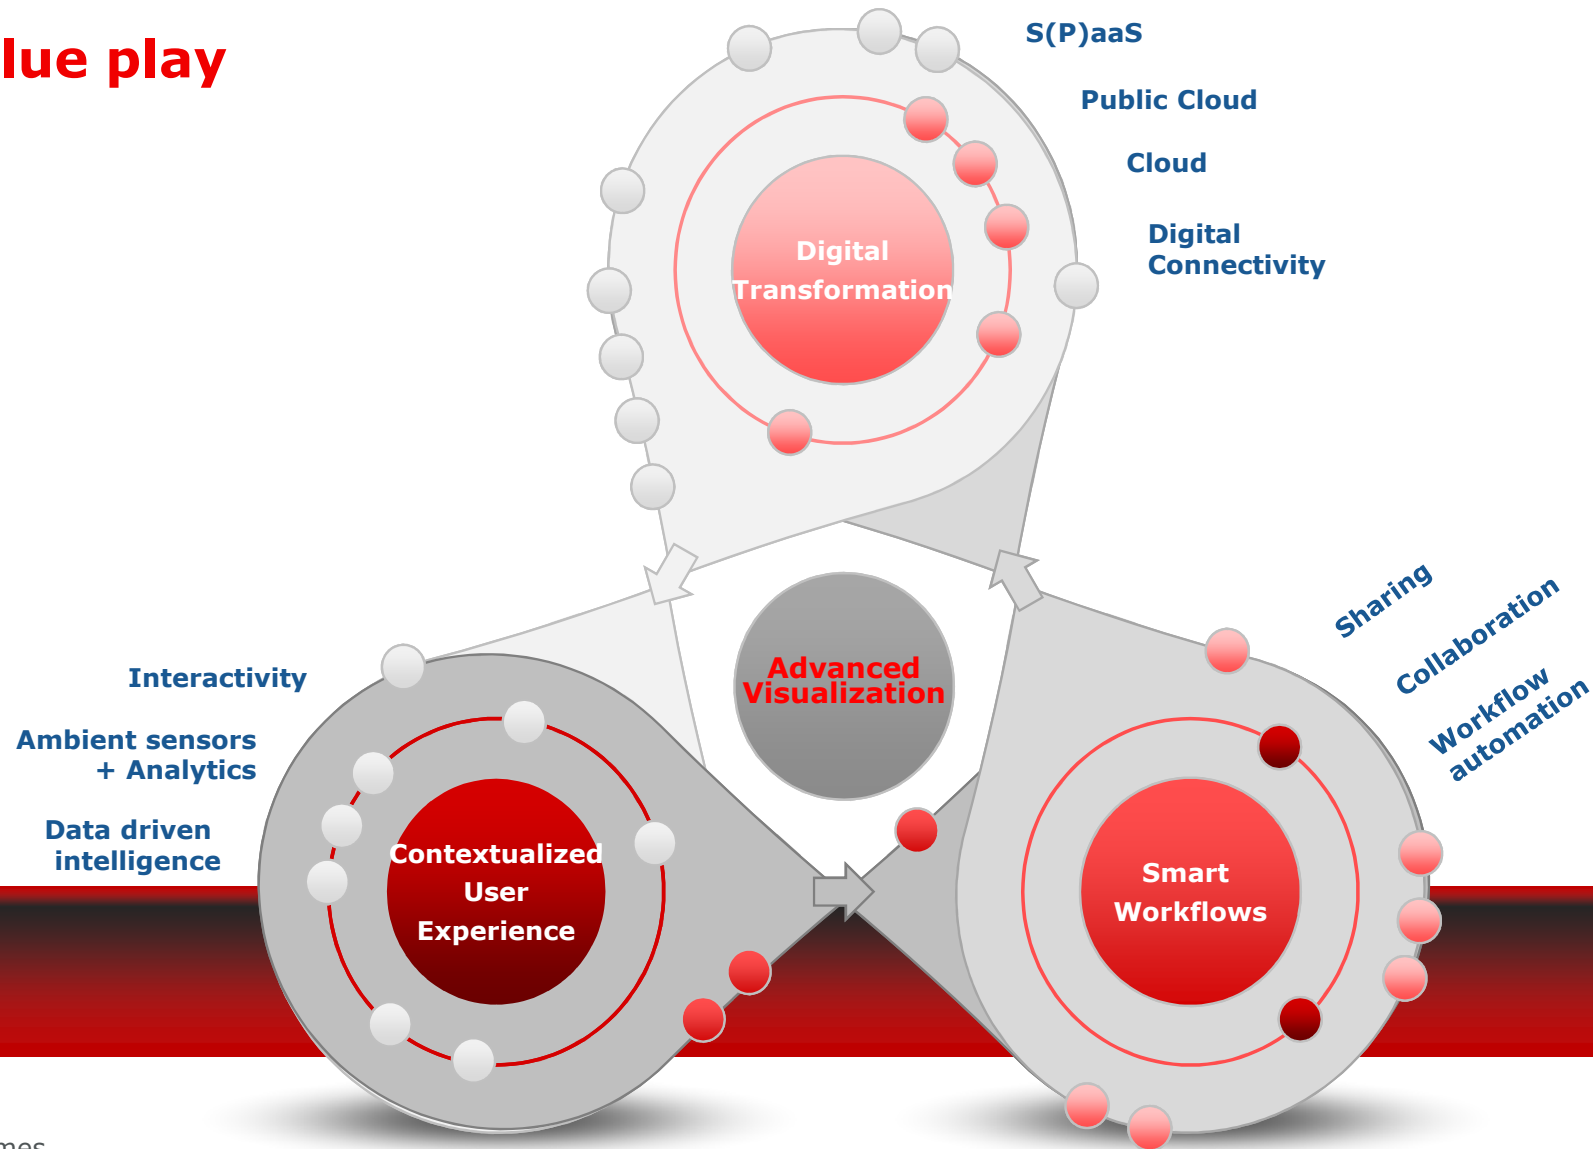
lue play

S(P)aaS

Public Cloud

Cloud

Digital Connectivity

Digital Transformation

Advanced Visualization

Interactivity

Ambient sensors + Analytics

Data driven intelligence

Contextualized User Experience

Sharing

Collaboration

Workflow automation

Smart Workflows

mes